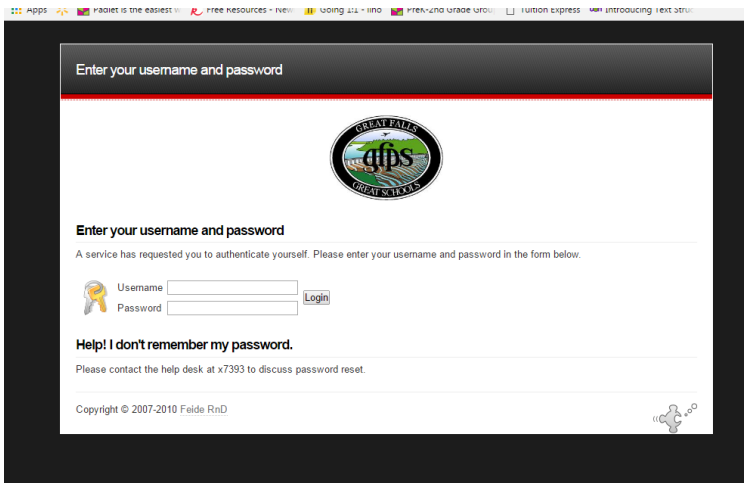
Apps Padlet is the easiest w Free Resources - New Going 1:1 - lino PreK-2nd Grade Grou Tuition Express Introducing Text Stru

Enter your username and password

GREAT FALLS
gfps
GREAT SCHOOLS

Enter your username and password

A service has requested you to authenticate yourself. Please enter your username and password in the form below.

Username
Password
Login

Help! I don't remember my password.

Please contact the help desk at x7393 to discuss password reset.

Copyright © 2007-2010 Feide RnD